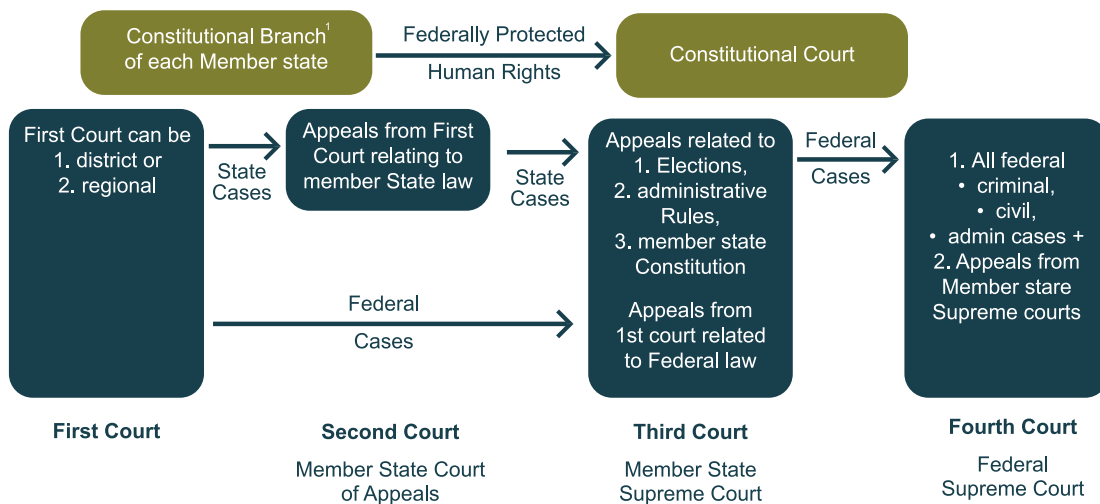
Constitutional Branch$^1$ of each Member state

Federally Protected

Human Rights

Constitutional Court

First Court can be
1. district or
2. regional

State Cases

Appeals from First Court relating to member State law

State Cases

Appeals related to
1. Elections,
2. administrative Rules,
3. member state Constitution

Appeals from 1st court related to Federal law

Federal

Cases

1. All federal
• criminal,
• civil,
• admin cases +
2. Appeals from Member stare Supreme courts

Federal

Cases

First Court

Second Court

Member State Court of Appeals

Third Court

Member State Supreme Court

Fourth Court

Federal Supreme Court